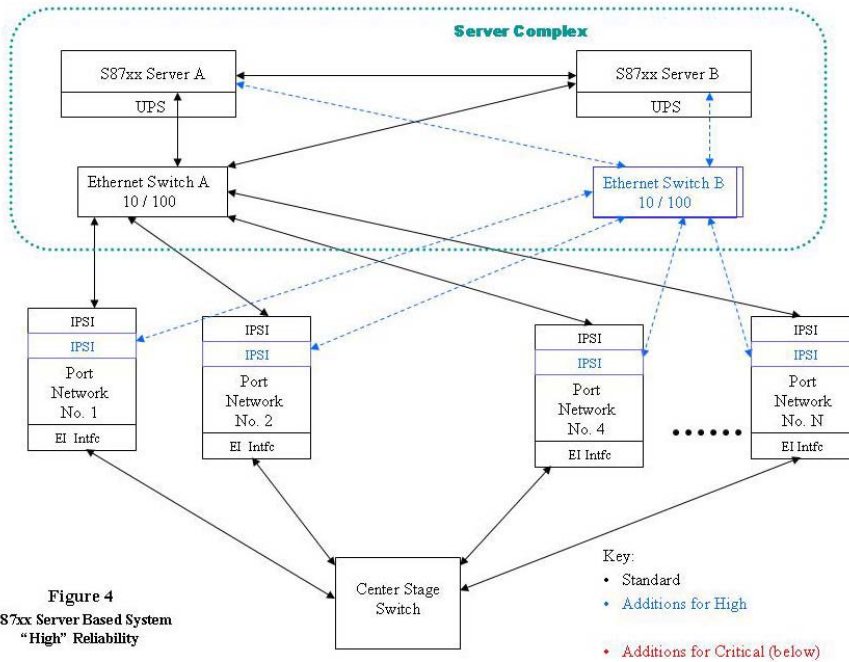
Server Complex

S87xx Server A
UPS

S87xx Server B
UPS

Ethernet Switch A
10 / 100

Ethernet Switch B
10 / 100

IPSI
IPSI
Port Network No. 1
EI Intfc

IPSI
IPSI
Port Network No. 2
EI Intfc

IPSI
IPSI
Port Network No. 4
EI Intfc

IPSI
IPSI
Port Network No. N
EI Intfc

Center Stage Switch

Figure 4
S87xx Server Based System
"High" Reliability

Key:
• Standard
• Additions for High

• Additions for Critical (below)